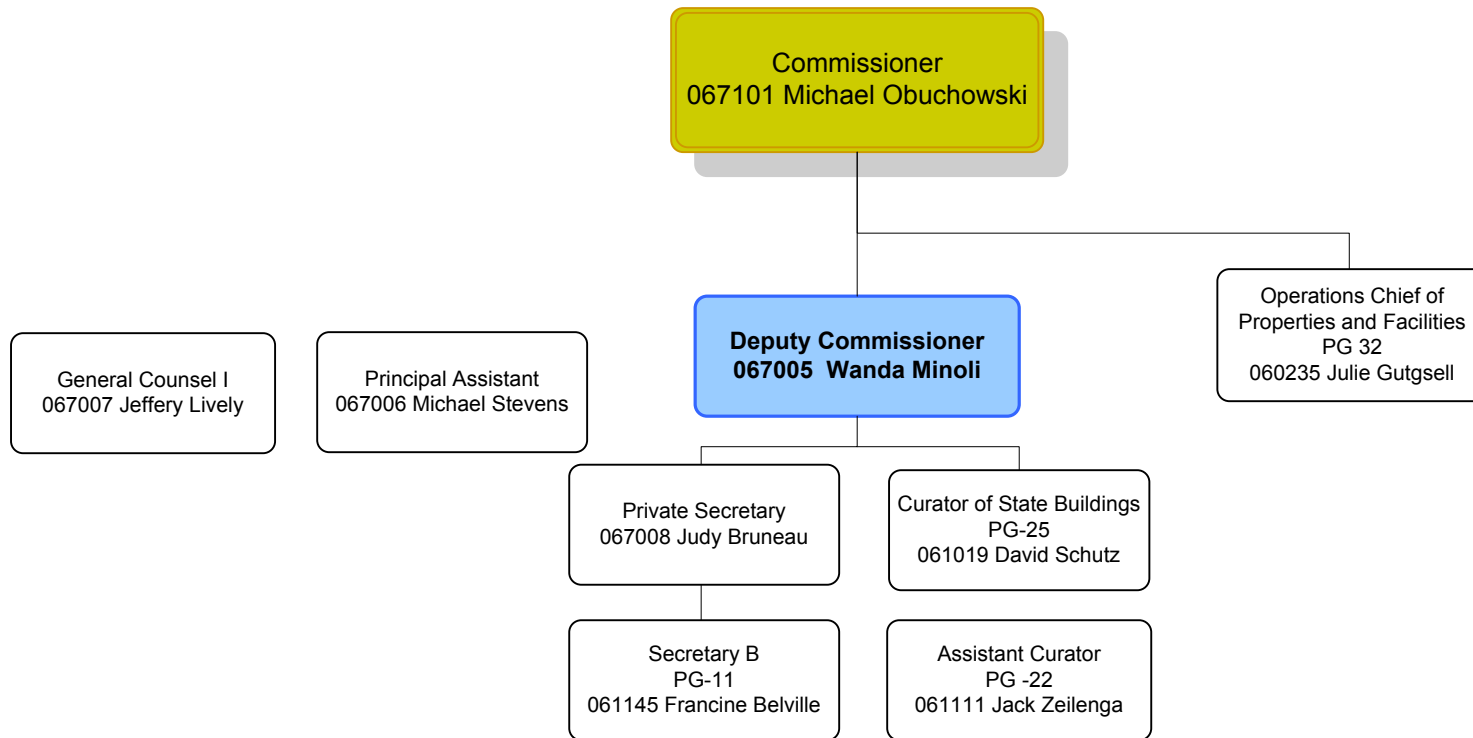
Commissioner
067101 Michael Obuchowski

General Counsel I
067007 Jeffery Lively

Principal Assistant
067006 Michael Stevens

Deputy Commissioner
067005 Wanda Minoli

Operations Chief of Properties and Facilities
PG 32
060235 Julie Gutgsell

Private Secretary
067008 Judy Bruneau

Curator of State Buildings
PG-25
061019 David Schutz

Secretary B
PG-11
061145 Francine Belville

Assistant Curator
PG -22
061111 Jack Zeilenga